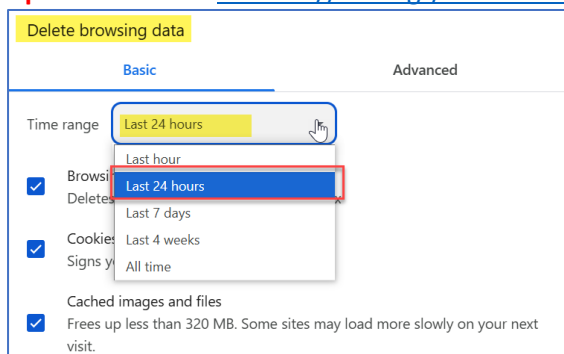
Delete browsing data

Basic

Advanced

Time range

Last 24 hours

Last hour

Last 24 hours

Last 7 days

Last 4 weeks

All time

Browsi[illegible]
Deletes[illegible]

Cookies
Signs y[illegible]

Cached images and files
Frees up less than 320 MB. Some sites may load more slowly on your next visit.